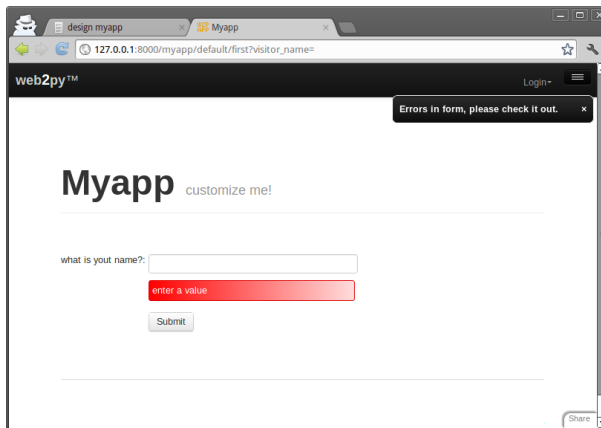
design myapp ×
Myapp ×

127.0.0.1:8000/myapp/default/first?visitor_name=

web2py™

Login▾

Errors in form, please check it out. ×

Myapp customize me!

what is yout name?:

enter a value

Submit

Share